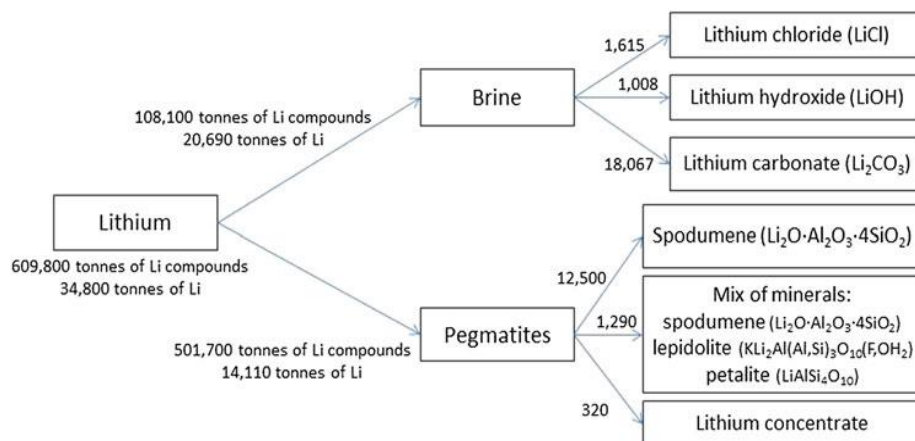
108,100 tonnes of Li compounds
20,690 tonnes of Li

Brine

1,615
Lithium chloride (LiCl)

1,008
Lithium hydroxide (LiOH)

18,067
Lithium carbonate ($Li_2CO_3$)

Lithium

609,800 tonnes of Li compounds
34,800 tonnes of Li

Spodumene ($Li_2O \cdot Al_2O_3 \cdot 4SiO_2$)

12,500

Mix of minerals:
spodumene ($Li_2O \cdot Al_2O_3 \cdot 4SiO_2$)
lepidolite ($KLi_2Al(Al,Si)_3O_{10}(F,OH_2)$
petalite ($LiAlSi_4O_{10}$)

1,290

Pegmatites

501,700 tonnes of Li compounds
14,110 tonnes of Li

320
Lithium concentrate